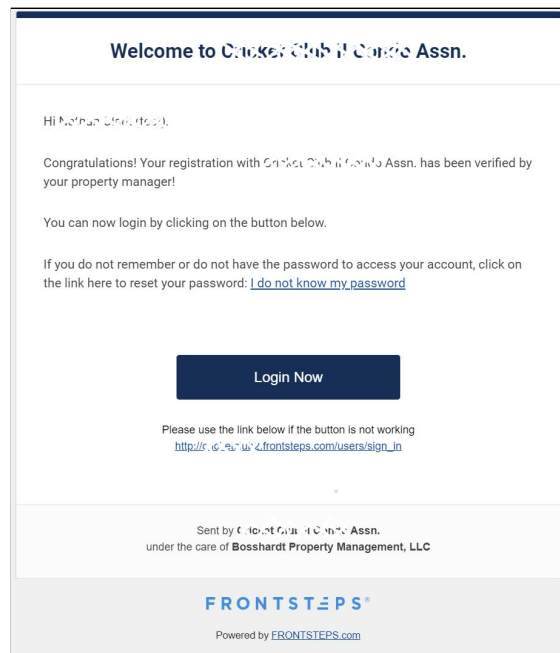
Welcome to Cricket Club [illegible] Condo Assn.

Hi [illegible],

Congratulations! Your registration with Cricket Club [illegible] Condo Assn. has been verified by your property manager!

You can now login by clicking on the button below.

If you do not remember or do not have the password to access your account, click on the link here to reset your password: I do not know my password

Login Now

Please use the link below if the button is not working
http://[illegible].frontsteps.com/users/sign_in

Sent by Cricket Club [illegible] Condo Assn.
under the care of Bosshardt Property Management, LLC

FRONTSTEPS®

Powered by FRONTSTEPS.com